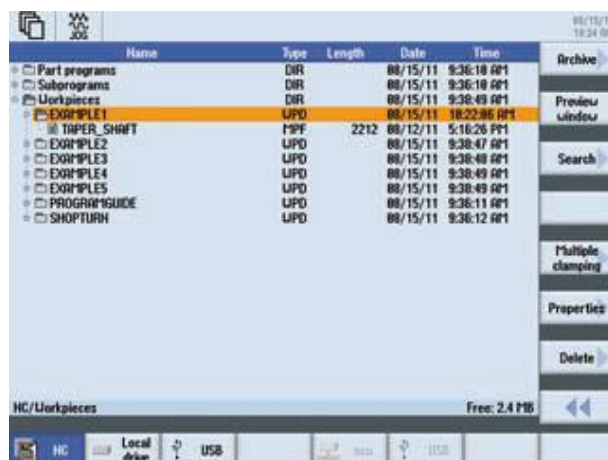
08/15/1
18:24

| Name | Type | Length | Date | Time |
|---|---|---|---|---|
| Part programs | DIR | | 08/15/11 | 9:36:18 AM |
| Subprograms | DIR | | 08/15/11 | 9:36:18 AM |
| Workpieces | DIR | | 08/15/11 | 9:38:49 AM |
| EXAMPLE1 | WPD | | 08/15/11 | 18:22:06 AM |
| TAPER_SHAFT | MPF | 2212 | 08/12/11 | 5:16:26 PM |
| EXAMPLE2 | WPD | | 08/15/11 | 9:38:47 AM |
| EXAMPLE3 | WPD | | 08/15/11 | 9:38:48 AM |
| EXAMPLE4 | WPD | | 08/15/11 | 9:38:49 AM |
| EXAMPLE5 | WPD | | 08/15/11 | 9:38:49 AM |
| PROGRAMGUIDE | WPD | | 08/15/11 | 9:36:11 AM |
| SHOPTURN | WPD | | 08/15/11 | 9:36:12 AM |

Archive
Preview window
Search
Multiple clamping
Properties
Delete

NC/Workpieces
Free: 2.4 MB

NC
Local drive
USB
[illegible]
USB